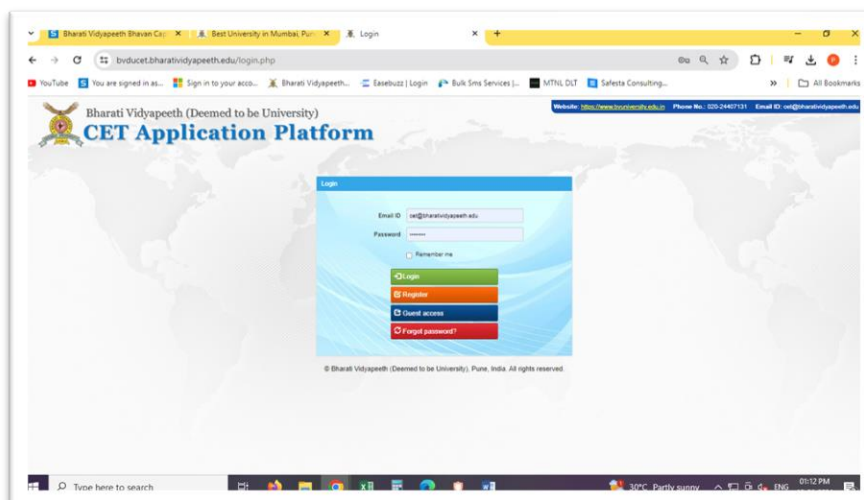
Bharati Vidyapeeth Bhavan Cap × | Best University in Mumbai, Pun × | Login × | +

bvducet.bharatividyapeeth.edu/login.php

YouTube | You are signed in as... | Sign in to your acco... | Bharati Vidyapeeth... | Easebuzz | Login | Bulk Sms Services |... | MTNL DLT | Safesta Consulting... | » | All Bookmarks

Bharati Vidyapeeth (Deemed to be University)
CET Application Platform

Website: https://www.bvuniversity.edu.in Phone No.: 020-24407131 Email ID: cet@bharatividyapeeth.edu

Login

Email ID cet@bharatividyapeeth.edu
Password •••••••
Remember me

Login
Register
Guest access
Forgot password?

© Bharati Vidyapeeth (Deemed to be University), Pune, India. All rights reserved.

Type here to search

30°C Partly sunny ENG 01:12 PM